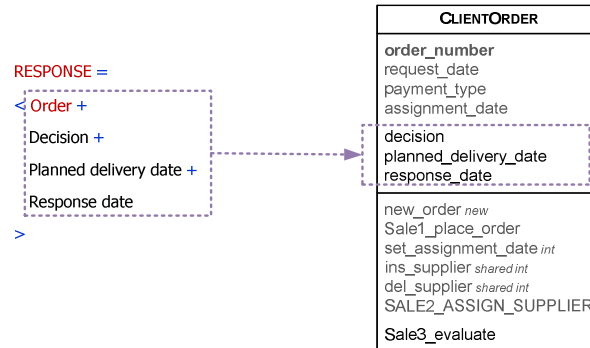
RESPONSE =

< Order +

Decision +

Planned delivery date +

Response date

>

CLIENTORDER

order_number
request_date
payment_type
assignment_date

decision
planned_delivery_date
response_date

new_order new
Sale1_place_order
set_assignment_date int
ins_supplier shared int
del_supplier shared int
SALE2_ASSIGN_SUPPLIER

Sale3_evaluate